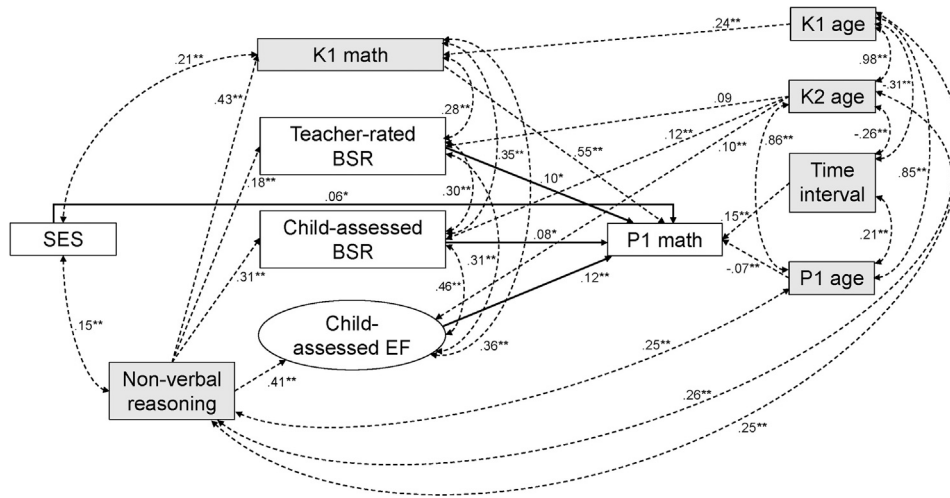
K1 math
K1 age
.24**
.21**
.43**
.98**
.31**
K2 age
.09
.28**
Teacher-rated BSR
.12**
.35**
.55**
.10**
-.26**
.86**
.18**
.10*
Time interval
.85**
.06*
.30**
SES
.15**
Child-assessed BSR
.08*
P1 math
.21**
.31**
.31**
-.07**
P1 age
.46**
.12**
.15**
Child-assessed EF
.36**
.25**
Non-verbal reasoning
.41**
.26**
.25**